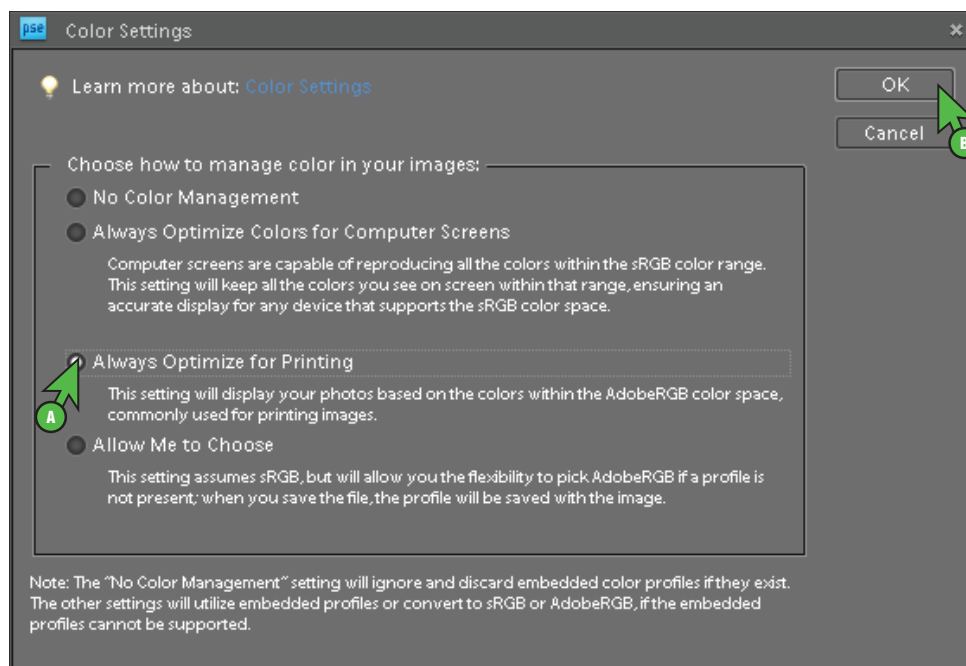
pse Color Settings

Learn more about: Color Settings

OK

Cancel

B

Choose how to manage color in your images:

No Color Management

Always Optimize Colors for Computer Screens

Computer screens are capable of reproducing all the colors within the sRGB color range. This setting will keep all the colors you see on screen within that range, ensuring an accurate display for any device that supports the sRGB color space.

Always Optimize for Printing

A

This setting will display your photos based on the colors within the AdobeRGB color space, commonly used for printing images.

Allow Me to Choose

This setting assumes sRGB, but will allow you the flexibility to pick AdobeRGB if a profile is not present; when you save the file, the profile will be saved with the image.

Note: The "No Color Management" setting will ignore and discard embedded color profiles if they exist. The other settings will utilize embedded profiles or convert to sRGB or AdobeRGB, if the embedded profiles cannot be supported.